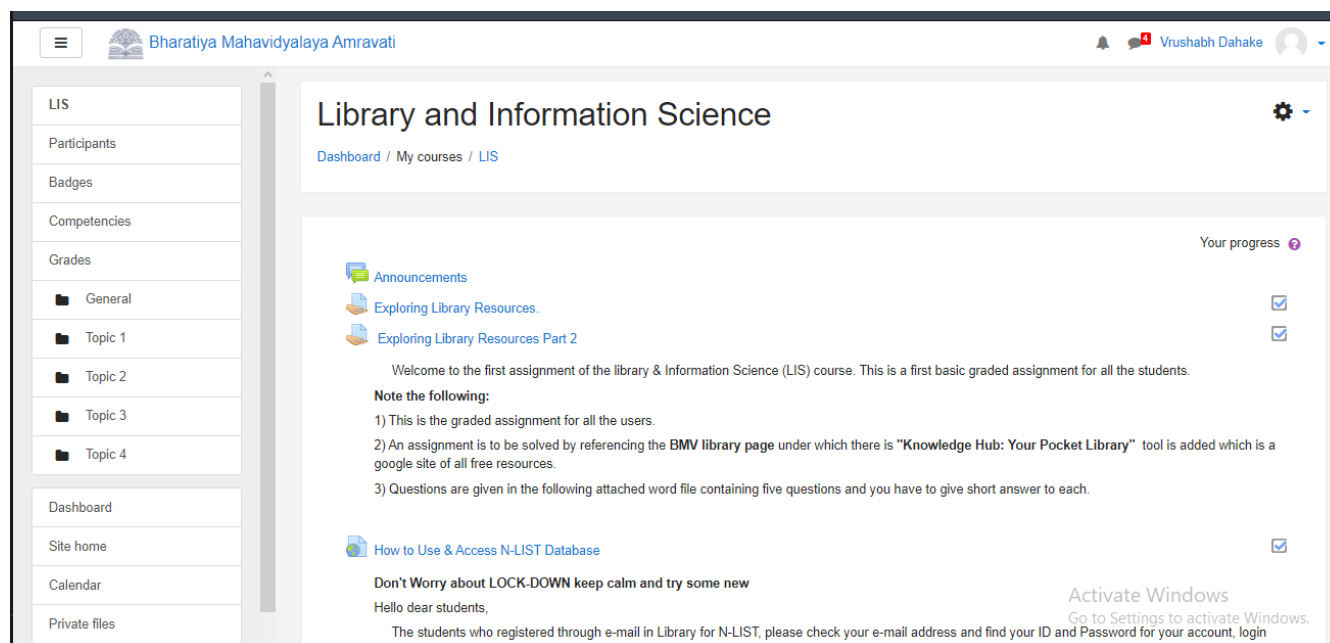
Bharatiya Mahavidyalaya Amravati

4 Vrushabh Dahake

LIS
Participants
Badges
Competencies
Grades
General
Topic 1
Topic 2
Topic 3
Topic 4

Dashboard
Site home
Calendar
Private files

Library and Information Science

Dashboard / My courses / LIS

Your progress

Announcements

Exploring Library Resources.

Exploring Library Resources Part 2

Welcome to the first assignment of the library & Information Science (LIS) course. This is a first basic graded assignment for all the students.

**Note the following:**

1) This is the graded assignment for all the users.

2) An assignment is to be solved by referencing the **BMV library page** under which there is **"Knowledge Hub: Your Pocket Library"** tool is added which is a google site of all free resources.

3) Questions are given in the following attached word file containing five questions and you have to give short answer to each.

How to Use & Access N-LIST Database

**Don't Worry about LOCK-DOWN keep calm and try some new**

Hello dear students,

The students who registered through e-mail in Library for N-LIST, please check your e-mail address and find your ID and Password for your account, login

Activate Windows
Go to Settings to activate Windows.